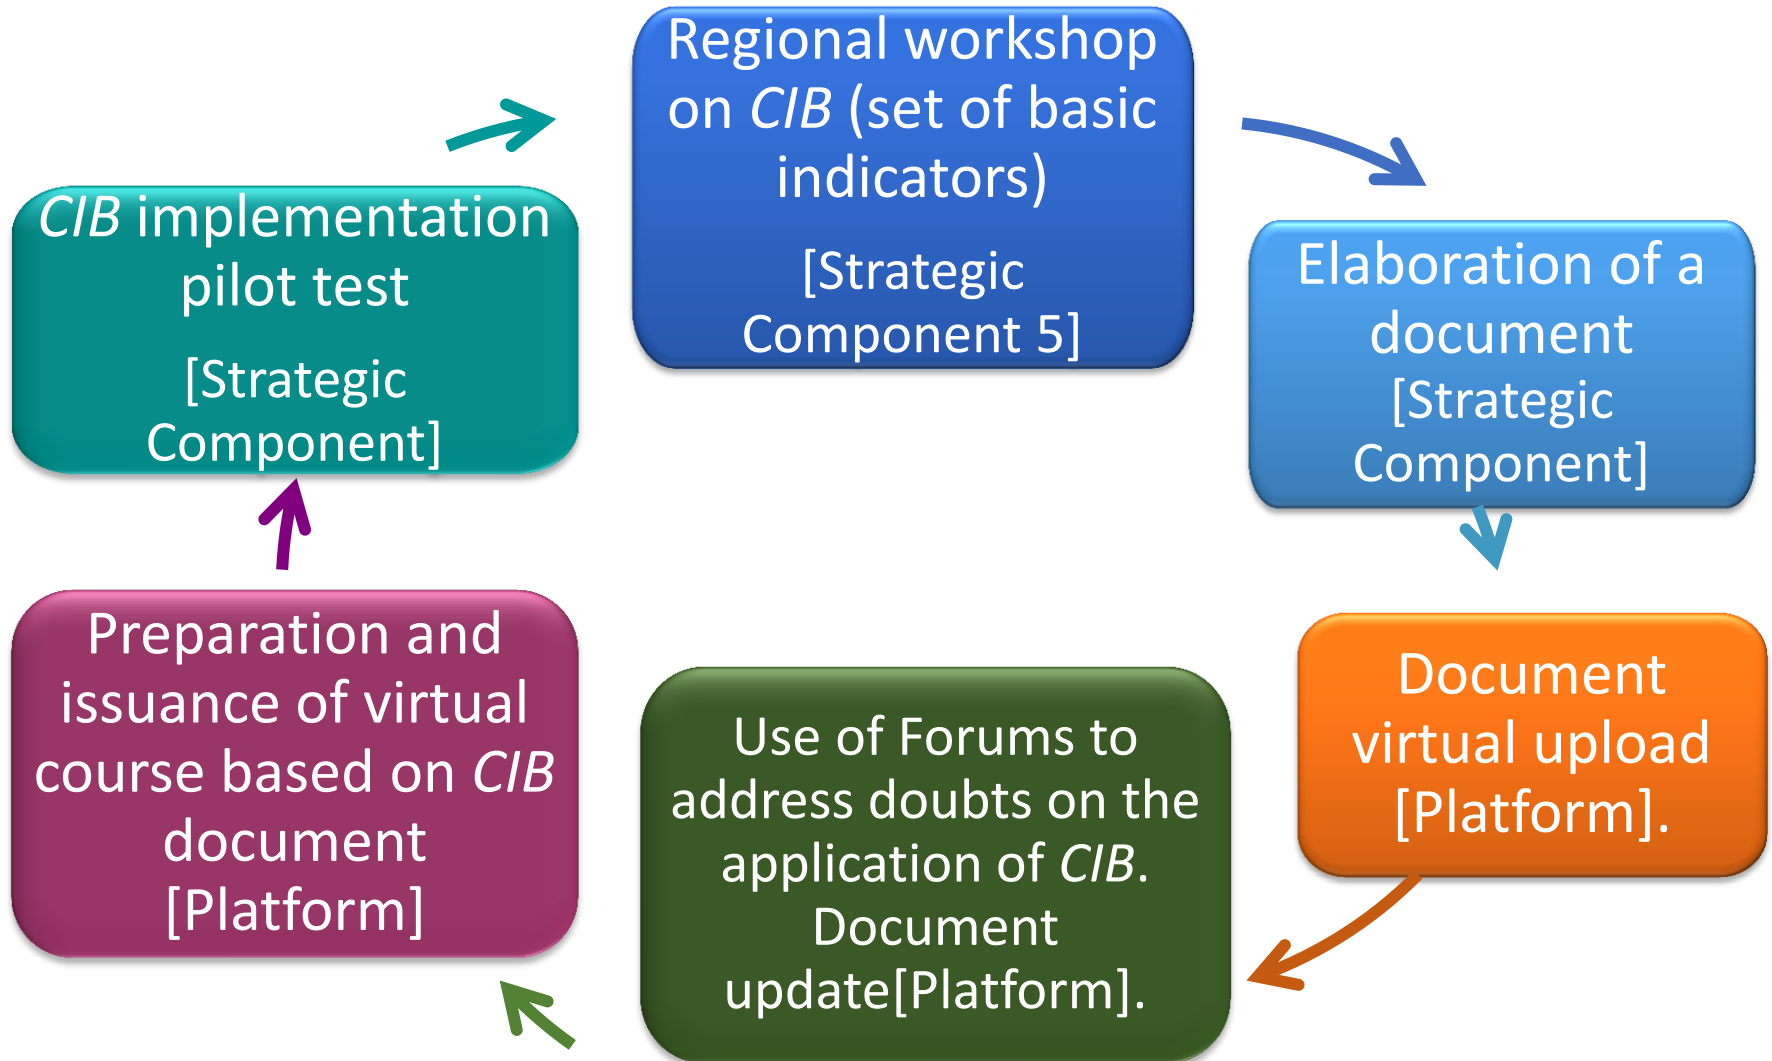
Regional workshop on CIB (set of basic indicators)

[Strategic Component 5]

Elaboration of a document [Strategic Component]

Document virtual upload [Platform].

Use of Forums to address doubts on the application of CIB. Document update[Platform].

Preparation and issuance of virtual course based on CIB document [Platform]

CIB implementation pilot test

[Strategic Component]